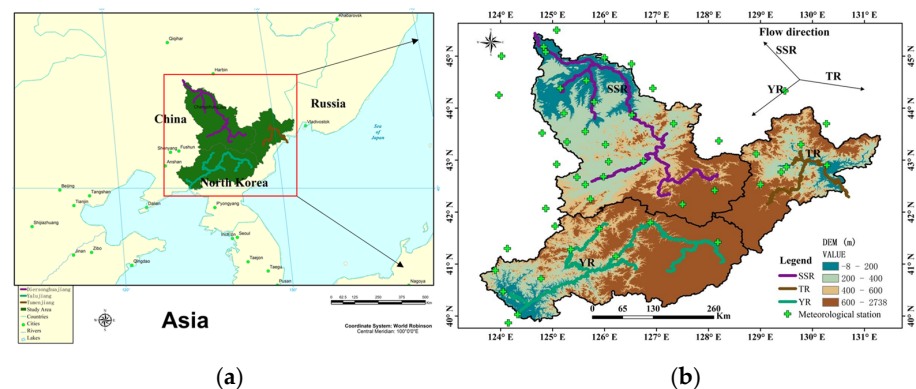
Khabarovsk
Qiqihar
Harbin
Russia
China
Vladivostok
Sea of Japan
Shenyang
Fushun
Anshan
North Korea
Beijing
Tangshan
Tianjin
Dalian
Pyongyang
Shijiazhuang
Jinan
Zibo
Incheon
Seoul
Taejon
Taegu
Qingdao
Pusan
Nagoya
Dierongbaojiang
Yalujiang
Tumenjiang
Study Area
Countries
Cities
Rivers
Lakes
0 62.5 125 250 375 500 Km
Asia
Coordinate System: World Robinson
Central Meridian: 100°0'0"E

(a)

124° E 125° E 126° E 127° E 128° E 129° E 130° E 131° E
Flow direction
SSR
TR
YR
45° N
44° N
43° N
42° N
41° N
40° N
SSR
TR
YR
DEM (m)
VALUE
-8 - 200
200 - 400
400 - 600
600 - 2738
Legend
SSR
TR
YR
Meteorological station
0 65 130 260 Km

(b)